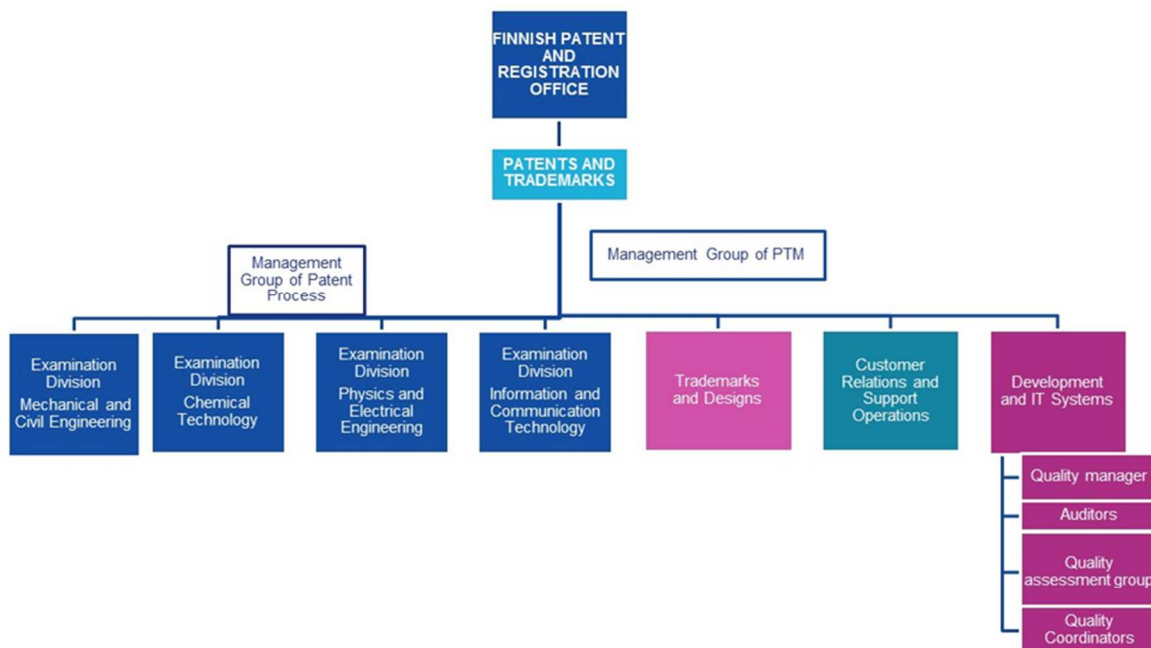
FINNISH PATENT AND REGISTRATION OFFICE

PATENTS AND TRADEMARKS

Management Group of Patent Process

Management Group of PTM

Examination Division Mechanical and Civil Engineering

Examination Division Chemical Technology

Examination Division Physics and Electrical Engineering

Examination Division Information and Communication Technology

Trademarks and Designs

Customer Relations and Support Operations

Development and IT Systems

Quality manager

Auditors

Quality assessment group

Quality Coordinators